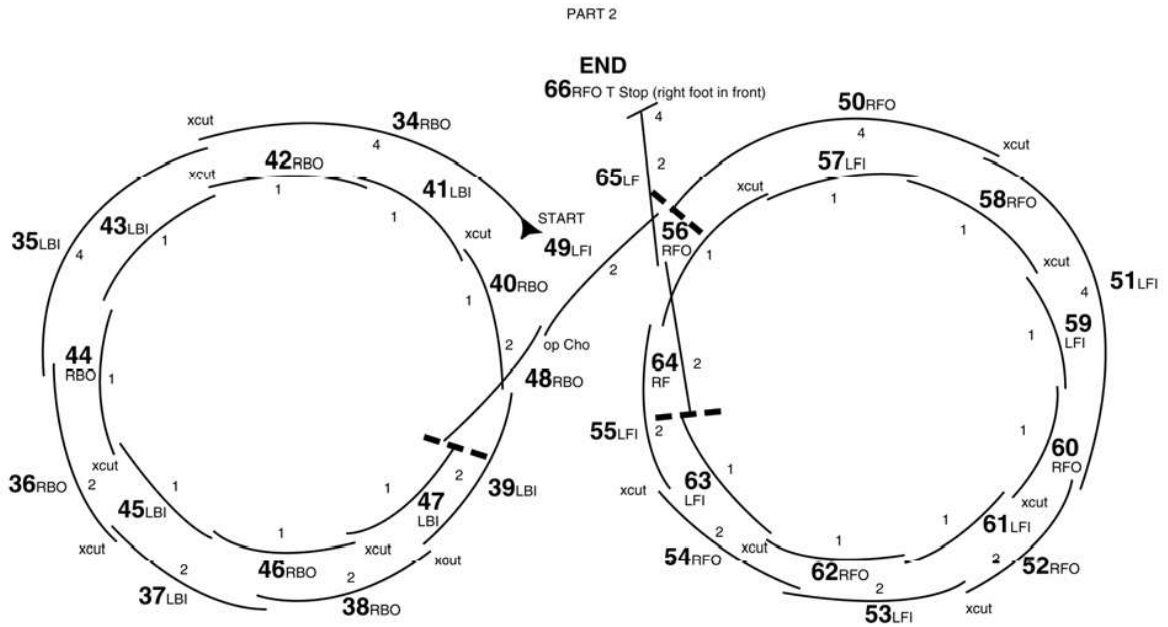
PART 2

END
66RFO T Stop (right foot in front)

34RBO
4
xcut
42RBO
xcut
1
41LBI
1
START
49LFI
xcut
35LBI
43LBI
1
4
40RBO
1
2
44
RBO
1
48RBO
op Cho
2
xcut
36RBO
2
45LBI
1
1
47
LBI
2
39LBI
1
xcut
46RBO
xcut
xout
37LBI
2
2
38RBO

4
2
65LF
50RFO
4
xcut
57LFI
1
xcut
58RFO
56
RFO
1
2
1
xcut
51LFI
4
59
LFI
1
64
RF
2
55LFI
2
1
60
RFO
63
LFI
1
xcut
xcut
61LFI
1
54RFO
2
xcut
1
62RFO
2
2
52RFO
53LFI
xcut